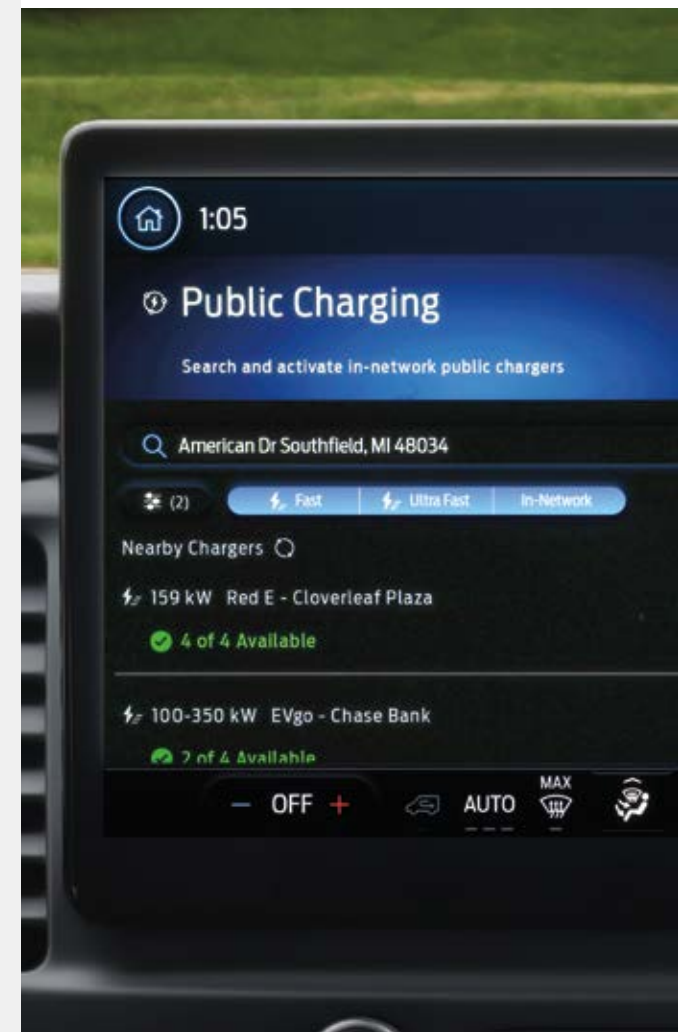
1:05

Public Charging

Search and activate in-network public chargers

American Dr Southfield, MI 48034

(2) Fast Ultra Fast In-Network

Nearby Chargers

159 kW Red E - Cloverleaf Plaza

4 of 4 Available

100-350 kW EVgo - Chase Bank

2 of 4 Available

– OFF + AUTO MAX